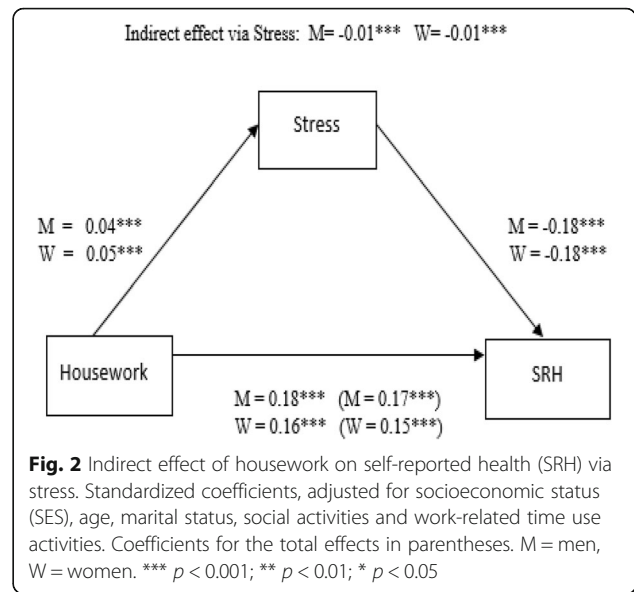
Indirect effect via Stress: M= -0.01*** W= -0.01***

Stress

M = 0.04***
W = 0.05***

M = -0.18***
W = -0.18***

Housework

SRH

M = 0.18*** (M = 0.17***)
W = 0.16*** (W = 0.15***)

**Fig. 2** Indirect effect of housework on self-reported health (SRH) via stress. Standardized coefficients, adjusted for socioeconomic status (SES), age, marital status, social activities and work-related time use activities. Coefficients for the total effects in parentheses. M = men, W = women. *** $p < 0.001$; ** $p < 0.01$; * $p < 0.05$